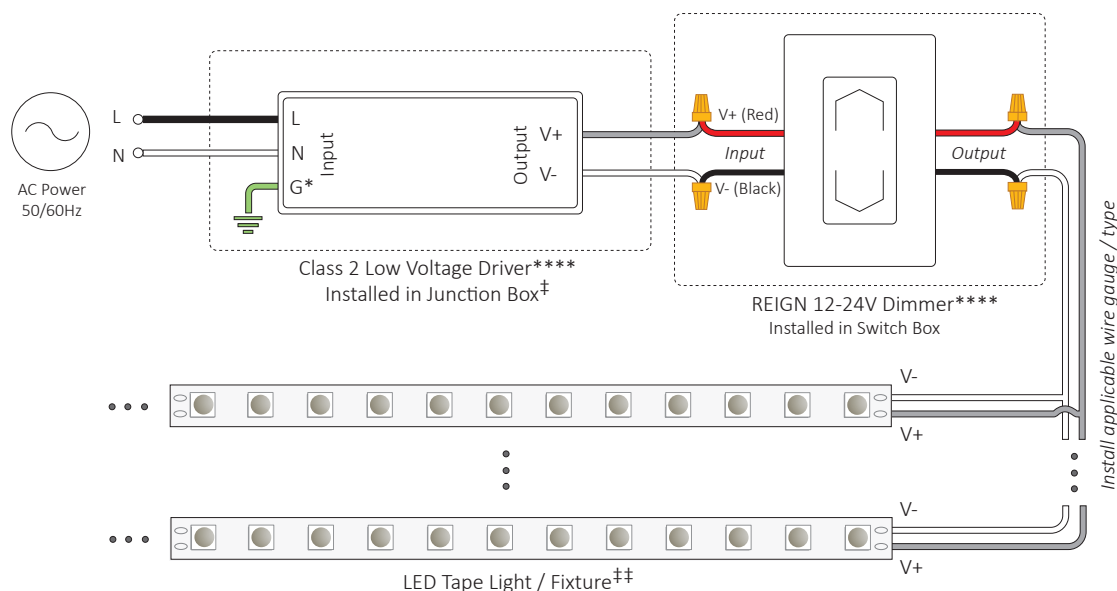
AC Power 50/60Hz

L

N

L

N

G*

Input

Output

V+

V-

Class 2 Low Voltage Driver****
Installed in Junction Box‡

V+ (Red)

Input

V- (Black)

Output

REIGN 12-24V Dimmer****
Installed in Switch Box

Install applicable wire gauge / type

V-

V+

V-

V+

LED Tape Light / Fixture‡‡